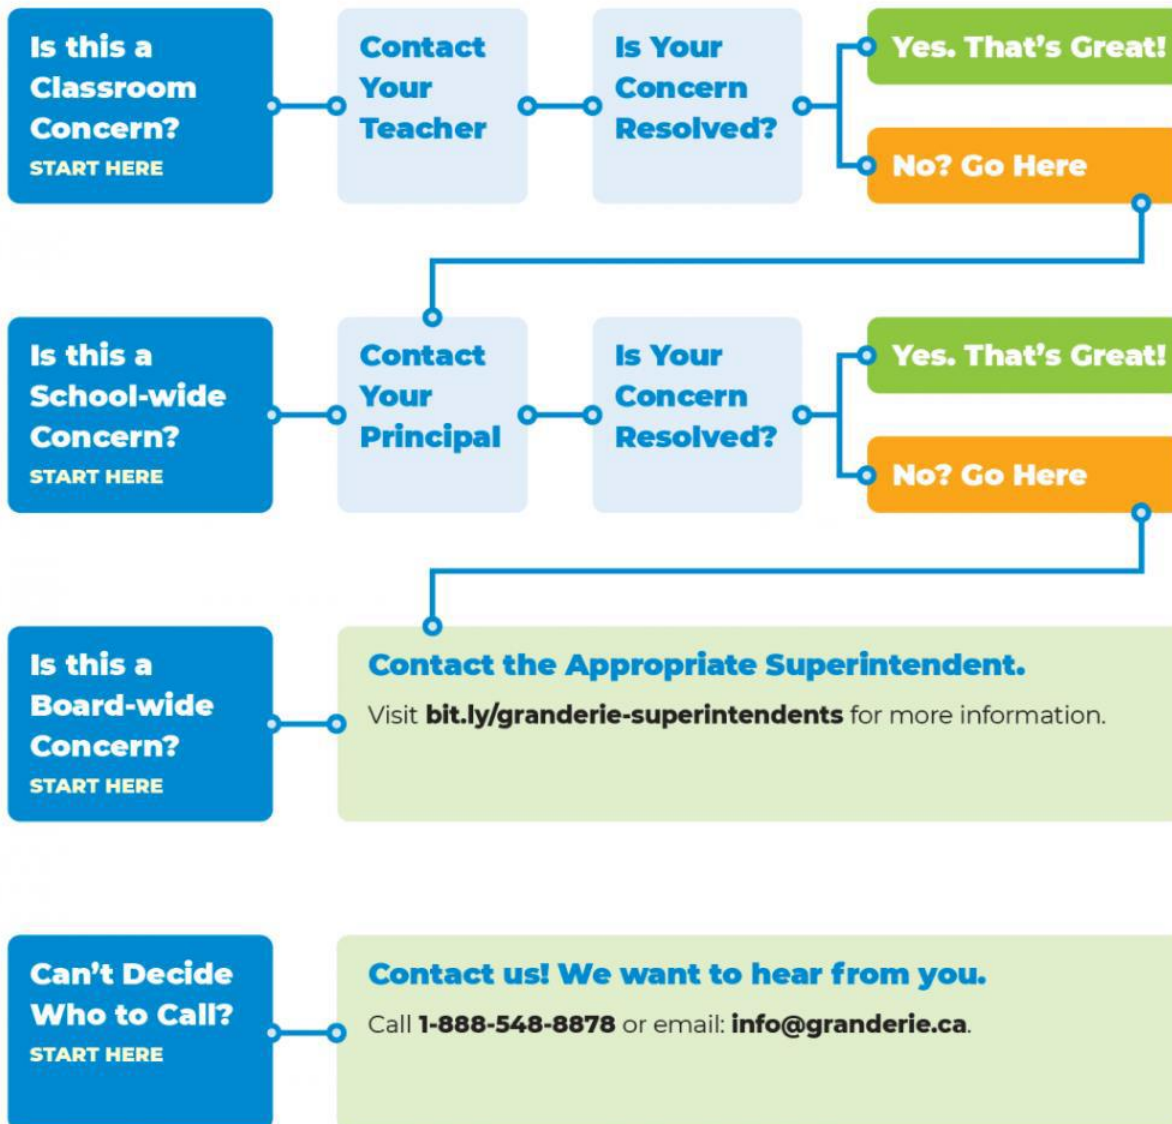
Is this a Classroom Concern?
START HERE

Contact Your Teacher

Is Your Concern Resolved?

Yes. That's Great!

No? Go Here

Is this a School-wide Concern?
START HERE

Contact Your Principal

Is Your Concern Resolved?

Yes. That's Great!

No? Go Here

Is this a Board-wide Concern?
START HERE

Contact the Appropriate Superintendent.

Visit bit.ly/granderie-superintendents for more information.

Can't Decide Who to Call?
START HERE

Contact us! We want to hear from you.

Call 1-888-548-8878 or email: info@granderie.ca.